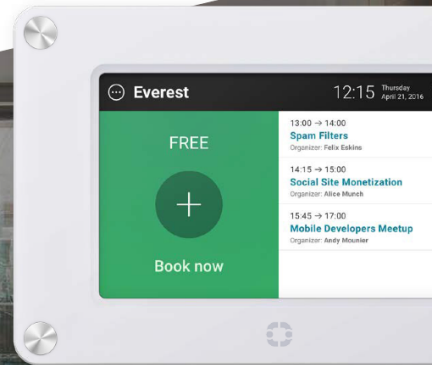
Everest

12:15 Thursday April 21, 2016

FREE

+

Book now

13:00 → 14:00
Spam Filters
Organizer: Felix Eskins

14:15 → 15:00
Social Site Monetization
Organizer: Alice Munch

15:45 → 17:00
Mobile Developers Meetup
Organizer: Andy Mounier